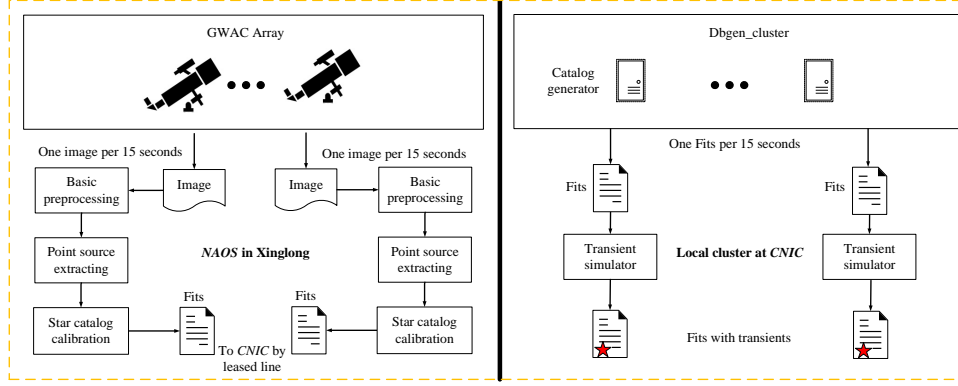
GWAC Array

One image per 15 seconds

One image per 15 seconds

Basic preprocessing

Image

Image

Basic preprocessing

Point source extracting

*NAOS* in Xinglong

Point source extracting

Star catalog calibration

Fits

Fits

Star catalog calibration

To *CNIC* by leased line

Dbgen_cluster

Catalog generator

One Fits per 15 seconds

Fits

Fits

Transient simulator

Local cluster at *CNIC*

Transient simulator

Fits with transients